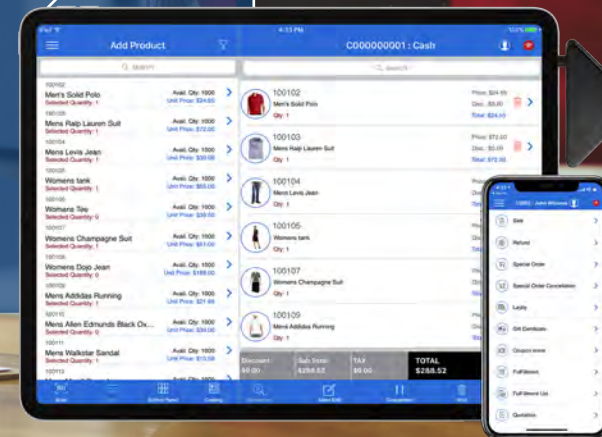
iPad
4:33 PM
Add Product
Search
100102
Men's Solid Polo
Selected Quantity: 1
Avail. Qty: 1000
Unit Price: $24.60
100103
Mens Ralp Lauren Suit
Selected Quantity: 1
Avail. Qty: 1000
Unit Price: $72.00
100104
Mens Levis Jean
Selected Quantity: 1
Avail. Qty: 1000
Unit Price: $30.00
100105
Womens tank
Selected Quantity: 1
Avail. Qty: 1000
Unit Price: $55.00
100106
Womens Tee
Selected Quantity: 0
Avail. Qty: 1000
Unit Price: $39.50
100107
Womens Champagne Suit
Selected Quantity: 1
Avail. Qty: 1000
Unit Price: $61.00
100108
Womens Dojo Jean
Selected Quantity: 0
Avail. Qty: 1000
Unit Price: $189.00
100109
Mens Addidas Running
Selected Quantity: 1
Avail. Qty: 1000
Unit Price: $21.49
100110
Mens Allen Edmunds Black Ox...
Selected Quantity: 0
Avail. Qty: 1000
Unit Price: $130.00
100111
Mens Walkstar Sandal
Selected Quantity: 0
Avail. Qty: 1000
Unit Price: $13.58
C000000001 : Cash
Search
100102
Men's Solid Polo
Qty: 1
Price: $24.60
Disc.: $0.00
Total: $24.60
100103
Mens Ralp Lauren Suit
Qty: 1
Price: $72.00
Disc.: $0.00
Total: $72.00
100104
Mens Levis Jean
Qty: 1
100105
Womens tank
Qty: 1
100107
Womens Champagne Suit
Qty: 1
100109
Mens Addidas Running
Qty: 1
Discount
$0.00
Sub Total
$288.52
TAX
$0.00
TOTAL
$288.52
Exit
Button Panel
Catalog
Customer
Sales Edit
Transaction
Void
Sale
Refund
Special Order
Special Order Cancellation
Layby
Gift Certificate
Coupon Issue
Fulfillment
Fulfillment List
Quotation